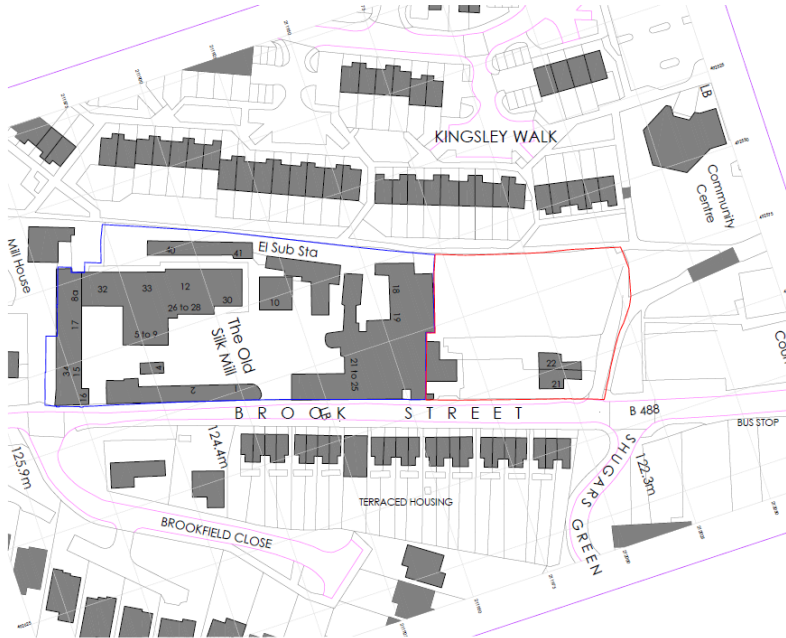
KINGSLEY WALK

LB

Community Centre

El Sub Sta

Mill House

40

41

32

33

12

26 to 28

30

8a

17

5 to 9

10

18

19

The Old Silk Mill

21 to 25

22

21

34

15

16

4

2

1

B R O O K S T R E E T

B 488

BUS STOP

124.4m

125.9m

122.3m

TERRACED HOUSING

BROOKFIELD CLOSE

SHUGARS GREEN

Cou